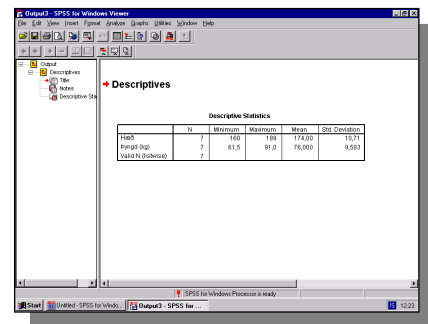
Output3 - SPSS for Windows Viewer

File Edit View Insert Format Analyze Graphs Utilities Window Help

Output
Descriptives
Title
Notes
Descriptive Sta

Descriptives

Descriptive Statistics

| | N | Minimum | Maximum | Mean | Std. Deviation |
|---|---|---|---|---|---|
| Hæð | 7 | 160 | 189 | 174,00 | 10,71 |
| Þyngd (kg) | 7 | 61,5 | 91,0 | 76,000 | 9,593 |
| Valid N (listwise) | 7 | | | | |

SPSS for Windows Processor is ready

Start | Untitled - SPSS for Windo... | Output3 - SPSS for ... | 12:23